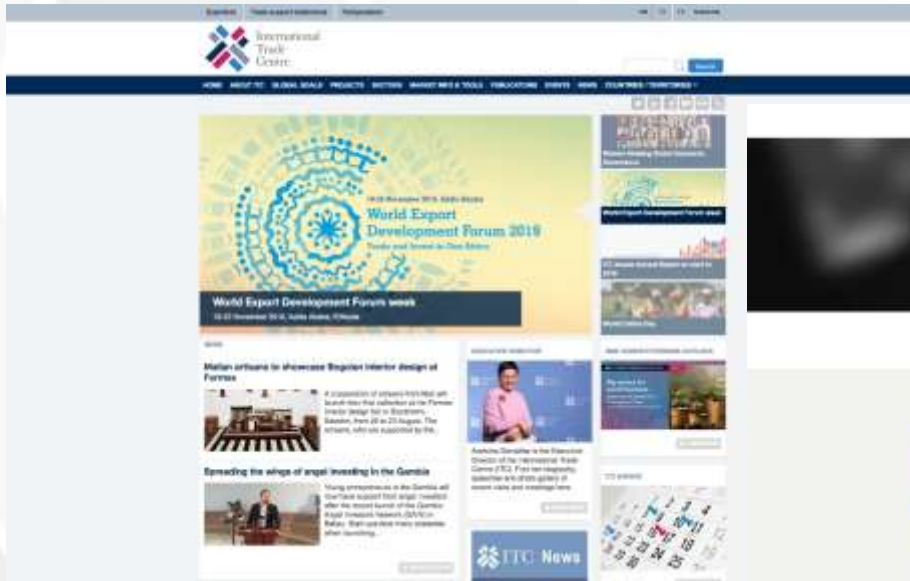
International Trade Centre

HOME ABOUT ITC GLOBAL GOALS PROJECTS SECTORS MARKET INFO & TOOLS PUBLICATIONS EVENTS NEWS COUNTRIES / TERRITORIES

World Export Development Forum 2016

World Export Development Forum week

NEWS

Malian artisans to showcase Bogolan interior design at Formex

Spreading the wings of angel investing in the Gambia

ITC News